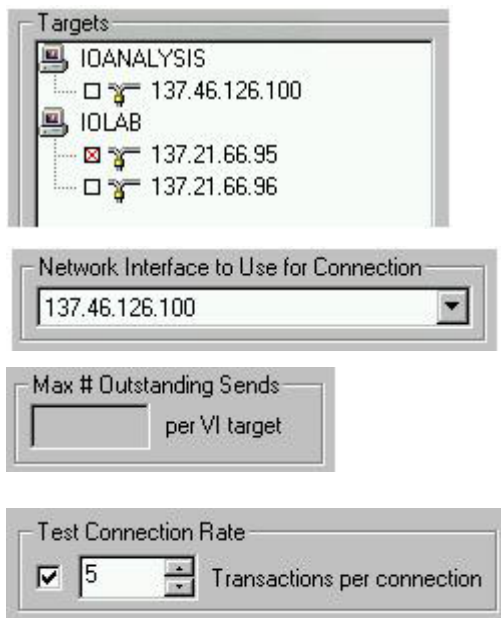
Targets

IOANALYSIS

137.46.126.100

IOLAB

137.21.66.95

137.21.66.96

Network Interface to Use for Connection

137.46.126.100

Max # Outstanding Sends

per VI target

Test Connection Rate

5

Transactions per connection